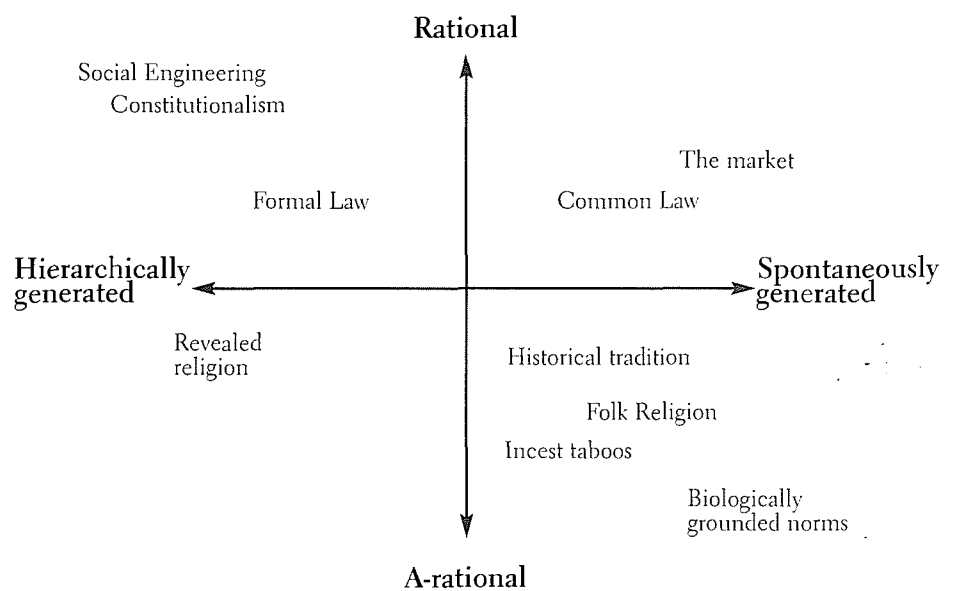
Rational

Social Engineering

Constitutionalism

The market

Formal Law

Common Law

Hierarchically generated

Spontaneously generated

Revealed religion

Historical tradition

Folk Religion

Incest taboos

Biologically grounded norms

A-rational